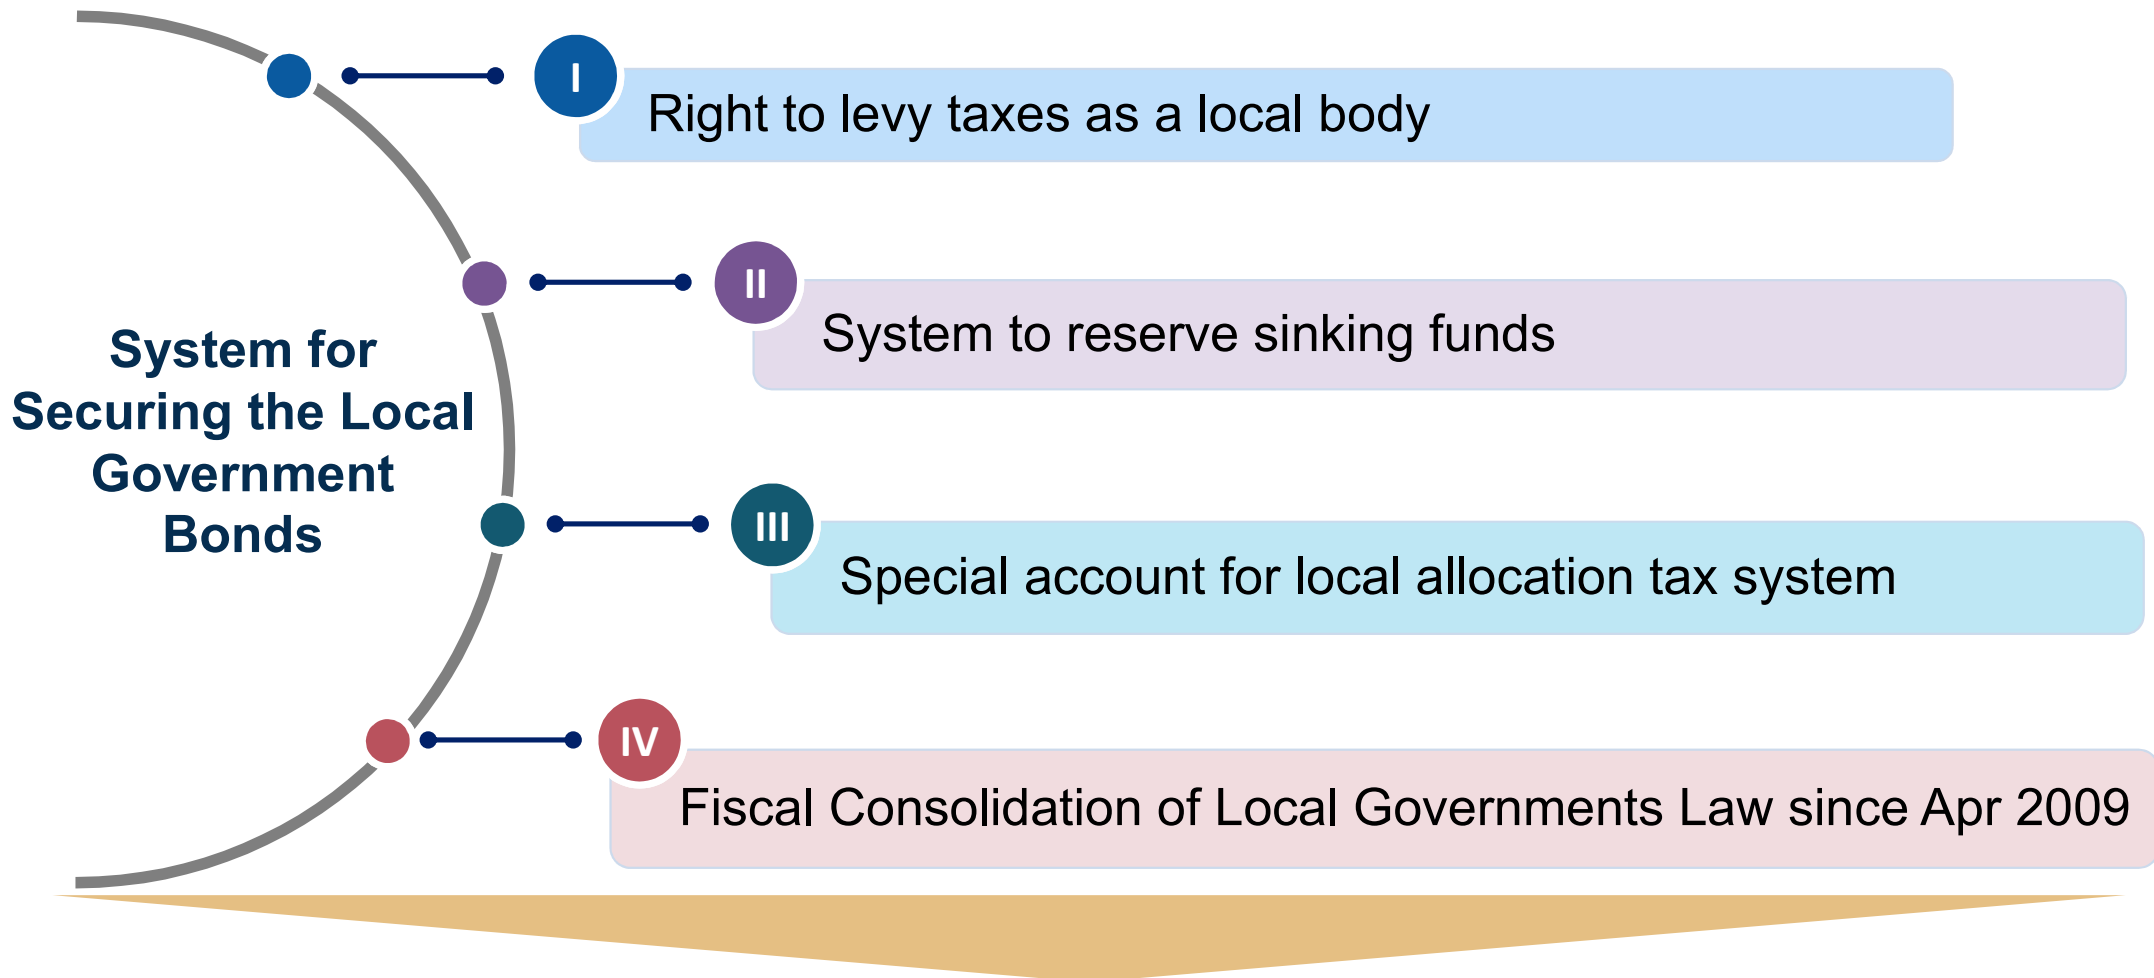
System for Securing the Local Government Bonds

I
Right to levy taxes as a local body

II
System to reserve sinking funds

III
Special account for local allocation tax system

IV
Fiscal Consolidation of Local Governments Law since Apr 2009